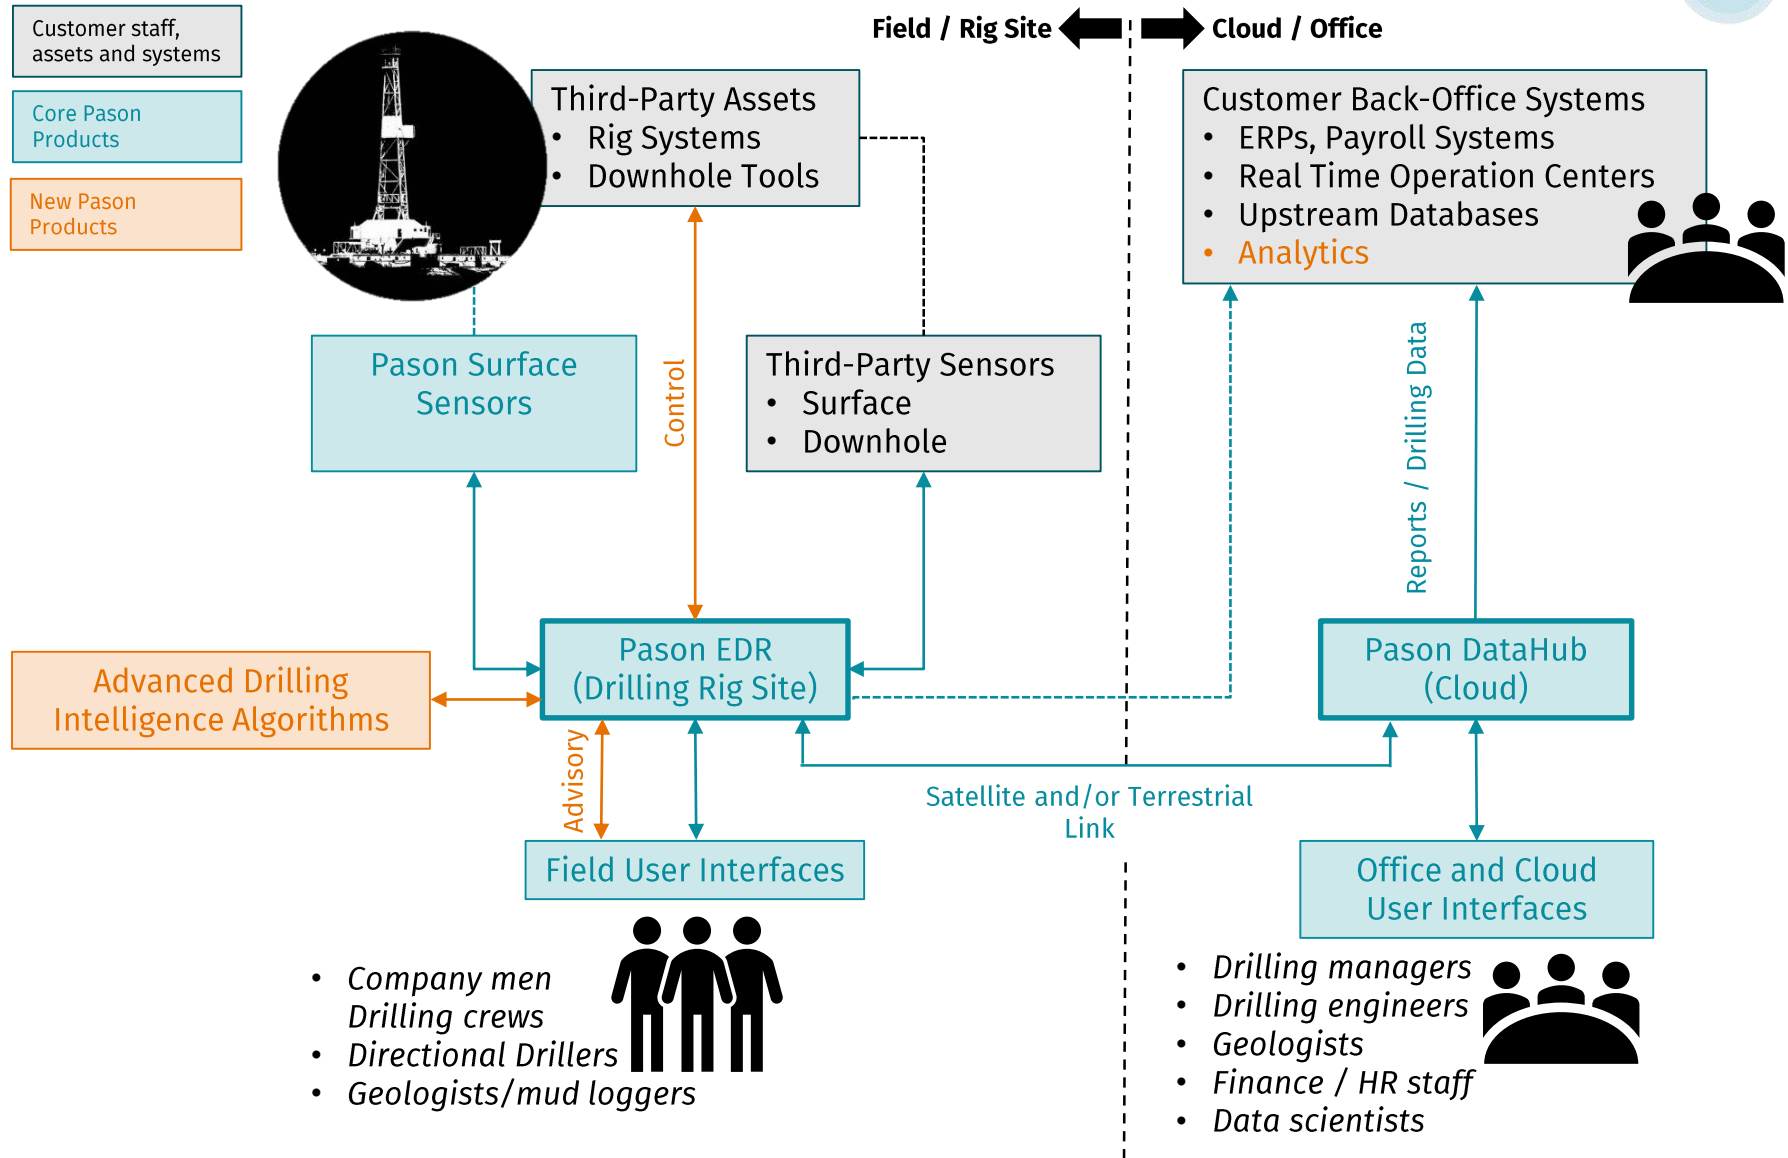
Customer staff, assets and systems

Core Pason Products

New Pason Products

Field / Rig Site

Cloud / Office

Third-Party Assets
• Rig Systems
• Downhole Tools

Customer Back-Office Systems
• ERPs, Payroll Systems
• Real Time Operation Centers
• Upstream Databases
• Analytics

Pason Surface Sensors

Control

Third-Party Sensors
• Surface
• Downhole

Reports / Drilling Data

Advanced Drilling Intelligence Algorithms

Pason EDR (Drilling Rig Site)

Pason DataHub (Cloud)

Advisory

Satellite and/or Terrestrial Link

Field User Interfaces

Office and Cloud User Interfaces

• Company men
Drilling crews
• Directional Drillers
• Geologists/mud loggers

• Drilling managers
• Drilling engineers
• Geologists
• Finance / HR staff
• Data scientists